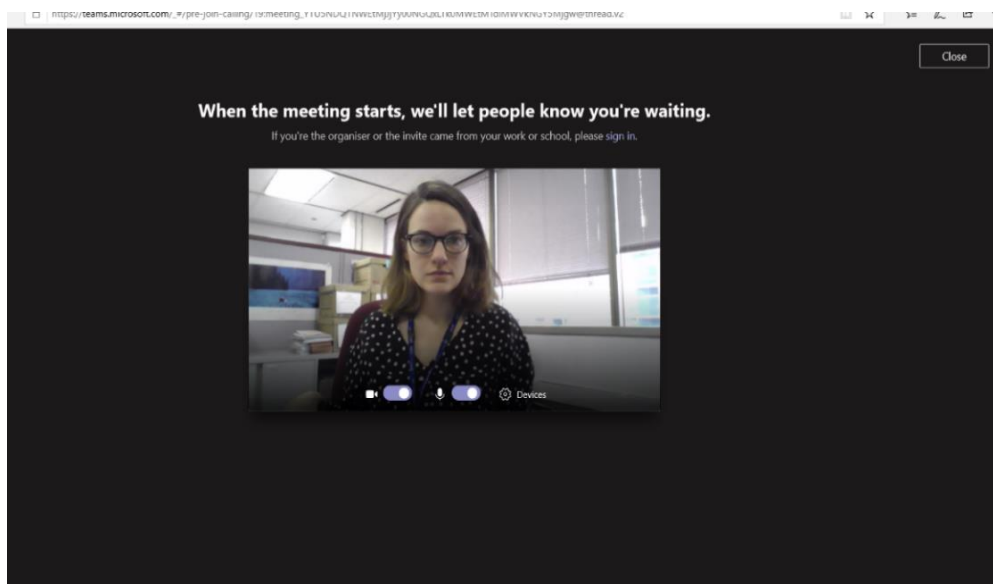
https://teams.microsoft.com/_#/pre-join-calling/19:meeting_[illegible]@thread.v2

Close

When the meeting starts, we'll let people know you're waiting.

If you're the organiser or the invite came from your work or school, please sign in.

Devices